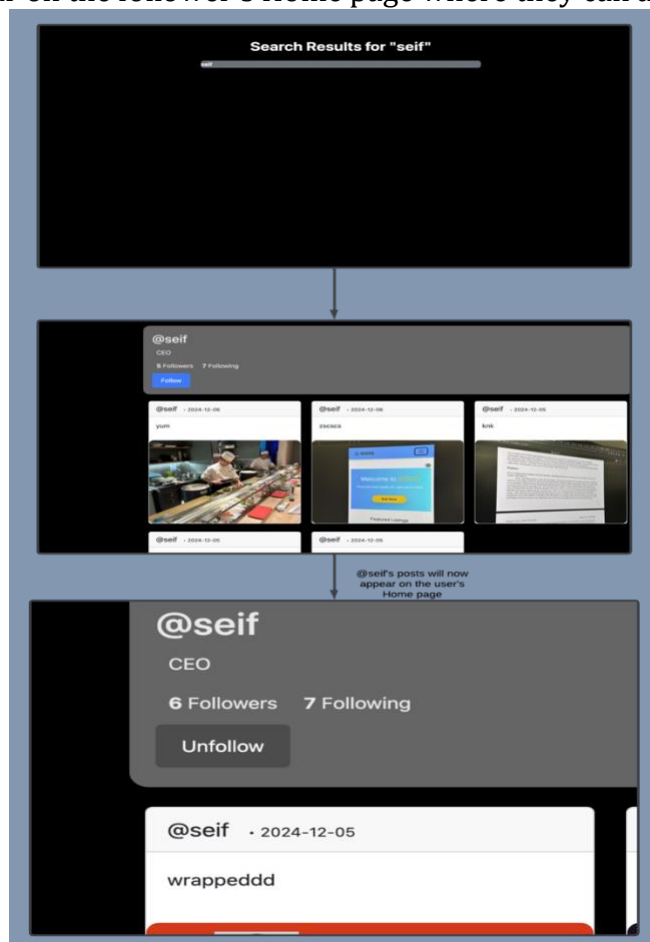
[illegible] on the follower's Home page where they can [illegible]

Search Results for "seif"

seif

@seif

CEO

5 Followers 7 Following

Follow

@seif · 2024-12-06

yum

@seif · 2024-12-06

zscsca

Welcome to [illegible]

Featured Listings

@seif · 2024-12-05

knk

@seif · 2024-12-05

@seif · 2024-12-05

@seif's posts will now appear on the user's Home page

@seif

CEO

6 Followers 7 Following

Unfollow

@seif · 2024-12-05

wrappeddd